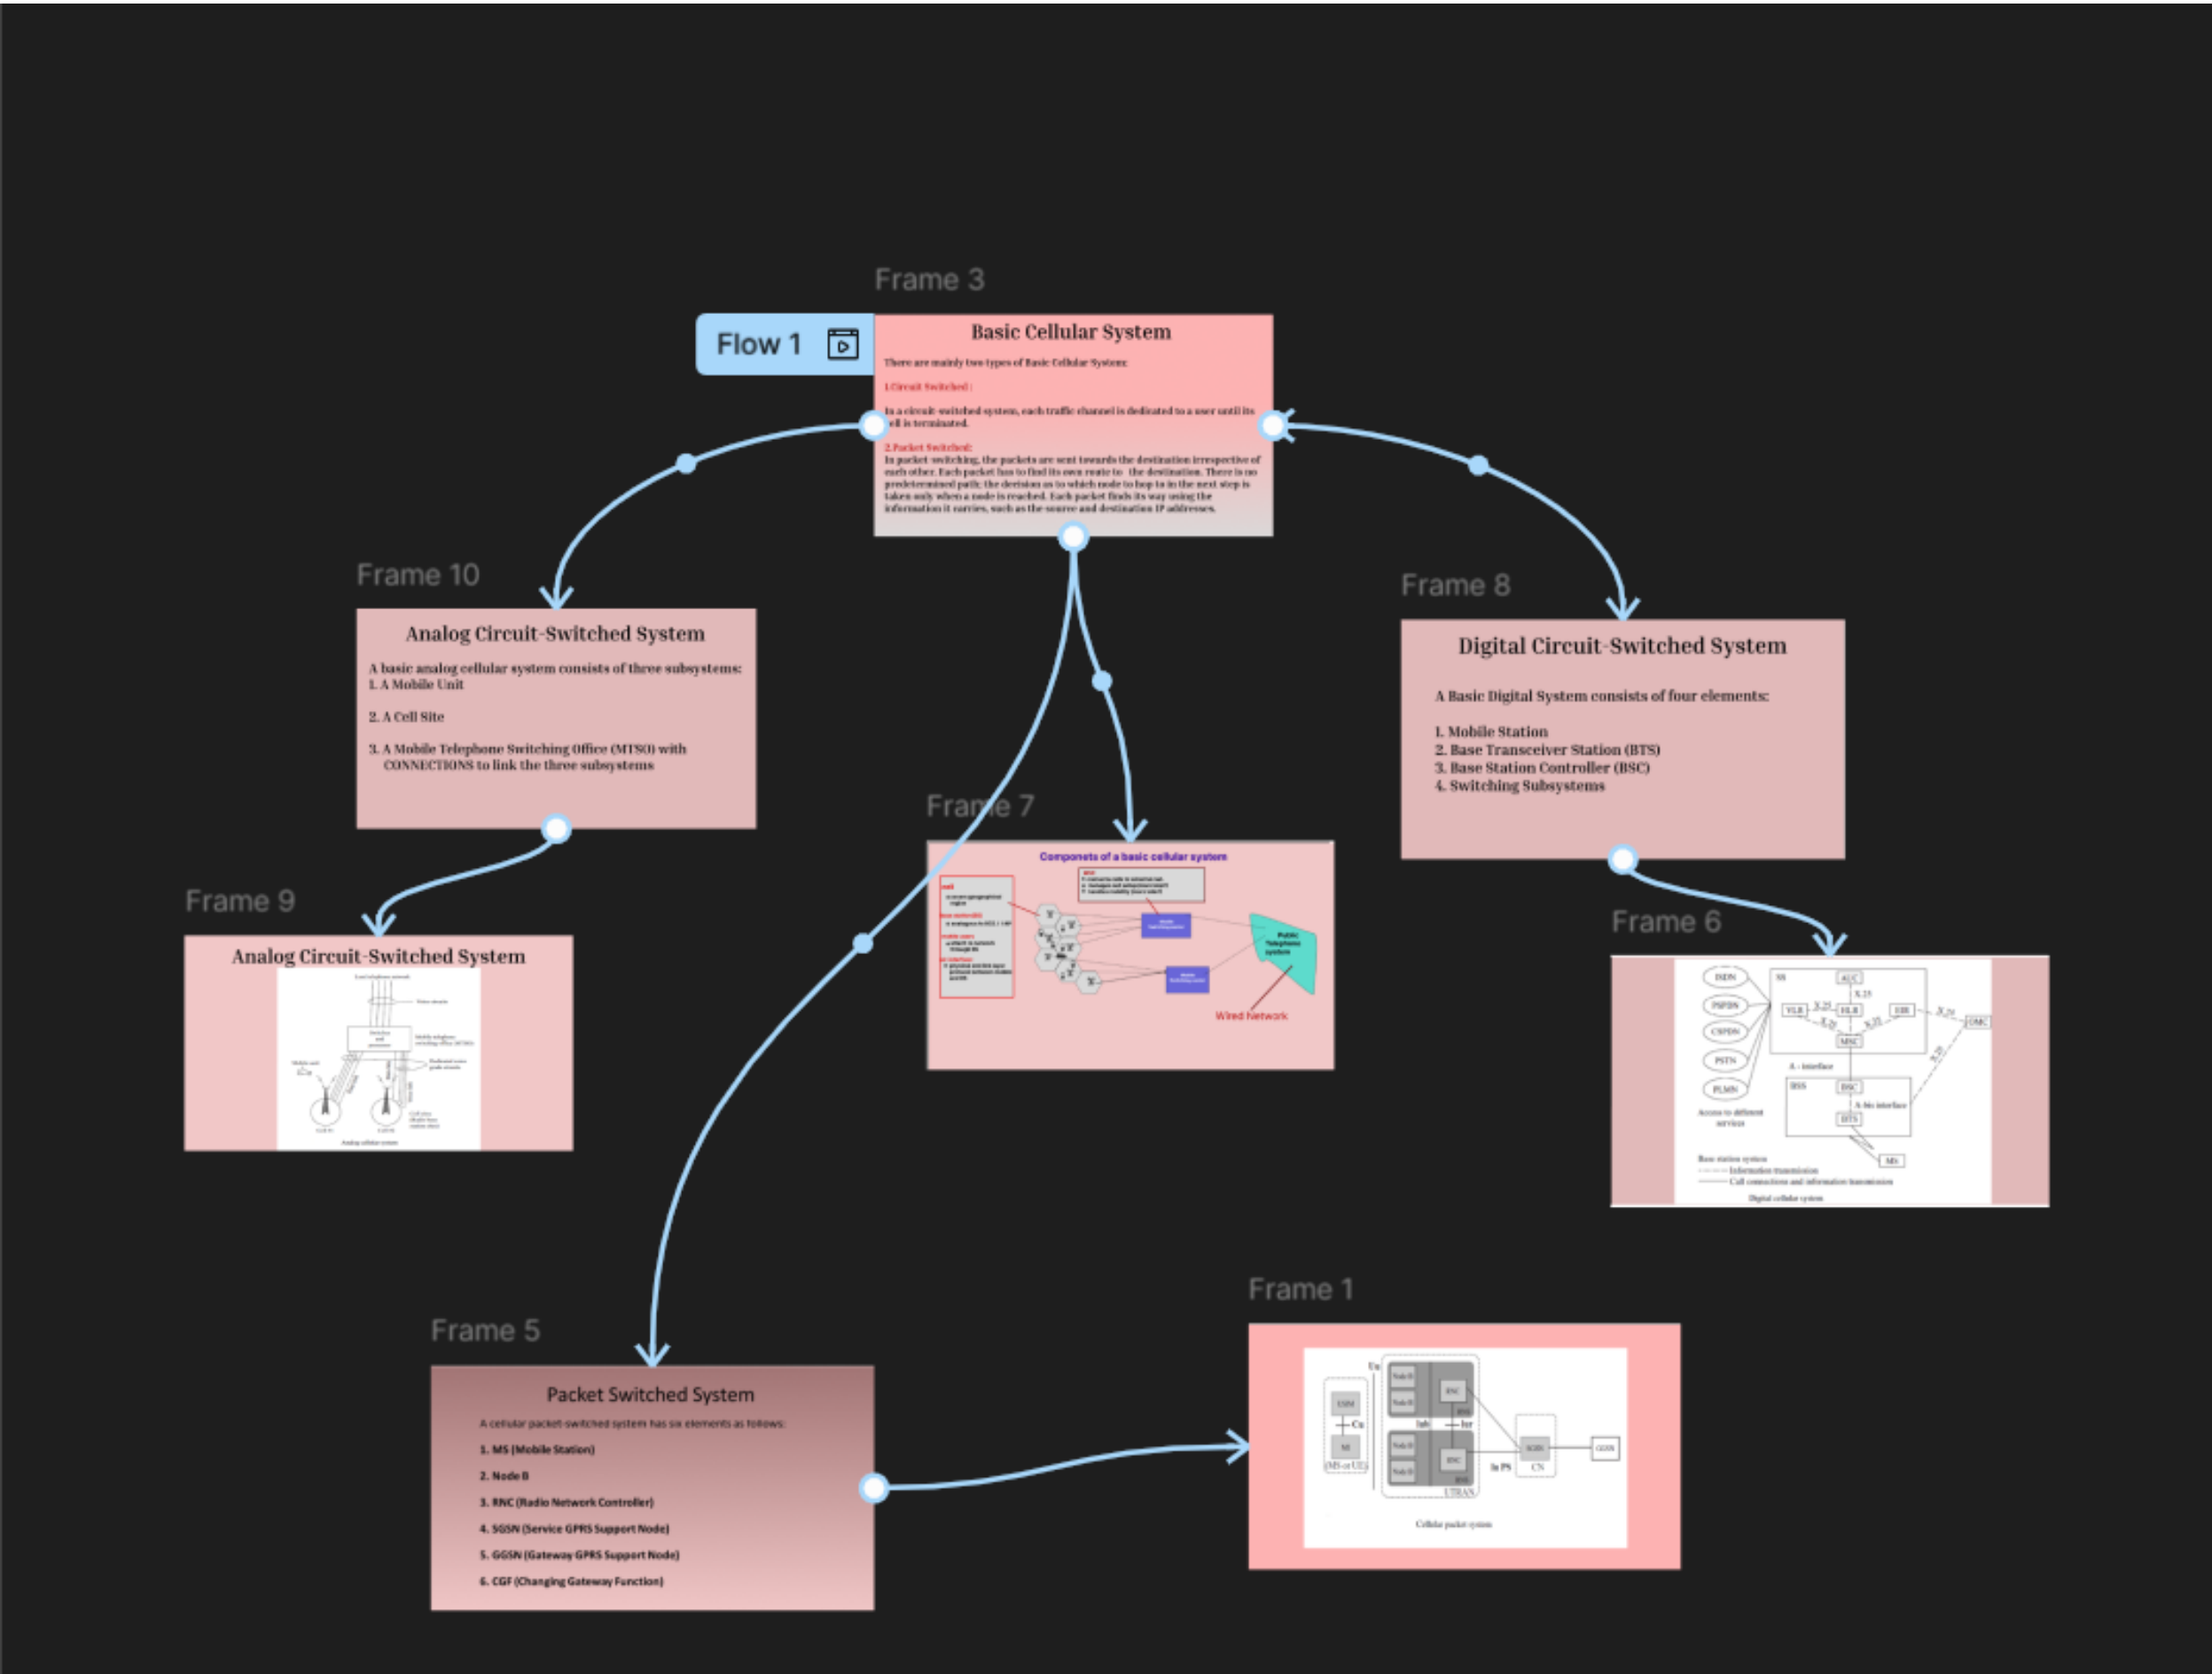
Frame 3

Flow 1

Basic Cellular System

There are mainly two types of Basic Cellular System:

1.Circuit Switched :

In a circuit-switched system, each traffic channel is dedicated to a user until its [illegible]ell is terminated.

2.Packet Switched:
In packet-switching, the packets are sent towards the destination irrespective of each other. Each packet has to find its own route to the destination. There is no predetermined path; the decision as to which node to hop to in the next step is taken only when a node is reached. Each packet finds its way using the information it carries, such as the source and destination IP addresses.

Frame 10

Analog Circuit-Switched System

A basic analog cellular system consists of three subsystems:
1. A Mobile Unit

2. A Cell Site

3. A Mobile Telephone Switching Office (MTSO) with CONNECTIONS to link the three subsystems

Frame 8

Digital Circuit-Switched System

A Basic Digital System consists of four elements:

1. Mobile Station
2. Base Transceiver Station (BTS)
3. Base Station Controller (BSC)
4. Switching Subsystems

Frame 9

Analog Circuit-Switched System

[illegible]

Frame 7

Componets of a basic cellular system

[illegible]

Public Telephone system

Wired Network

Frame 6

ISDN SS AUC X.25 PSPDN VLR HLR EIR OMC CSPDN MSC PSTN A - interface PLMN BSS BSC A-bis interface BTS Access to different services MS

Base station system
Information transmission
Call connections and information transmission
Digital cellular system

Frame 5

Packet Switched System

A cellular packet-switched system has six elements as follows:

1. MS (Mobile Station)

2. Node B

3. RNC (Radio Network Controller)

4. SGSN (Service GPRS Support Node)

5. GGSN (Gateway GPRS Support Node)

6. CGF (Changing Gateway Function)

Frame 1

Uu USIM Cu ME (MS or UE) Node B Node B RNC RNS Iub Iur Node B Node B RNC RNS UTRAN Iu PS SGSN CN GGSN

Cellular packet system